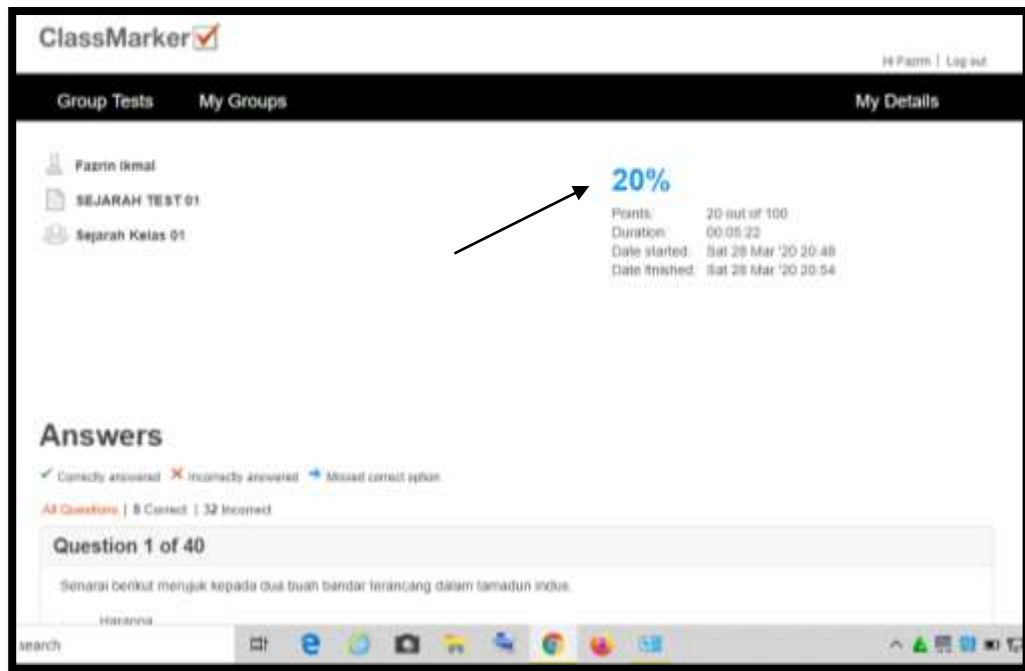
ClassMarker

Hi Fazrin | Log out

Group Tests My Groups My Details

Fazrin Ikmal
SEJARAH TEST 01
Sejarah Kelas 01

20%

| Points: | 20 out of 100 |
|---|---|
| Duration: | 00:05:22 |
| Date started: | Sat 28 Mar '20 20:48 |
| Date finished: | Sat 28 Mar '20 20:54 |

Answers

Correctly answered Incorrectly answered Missed correct option

All Questions | 8 Correct | 32 Incorrect

Question 1 of 40

Senarai berikut merujuk kepada dua buah bandar terancang dalam tamadun Indus.

Harappa

search